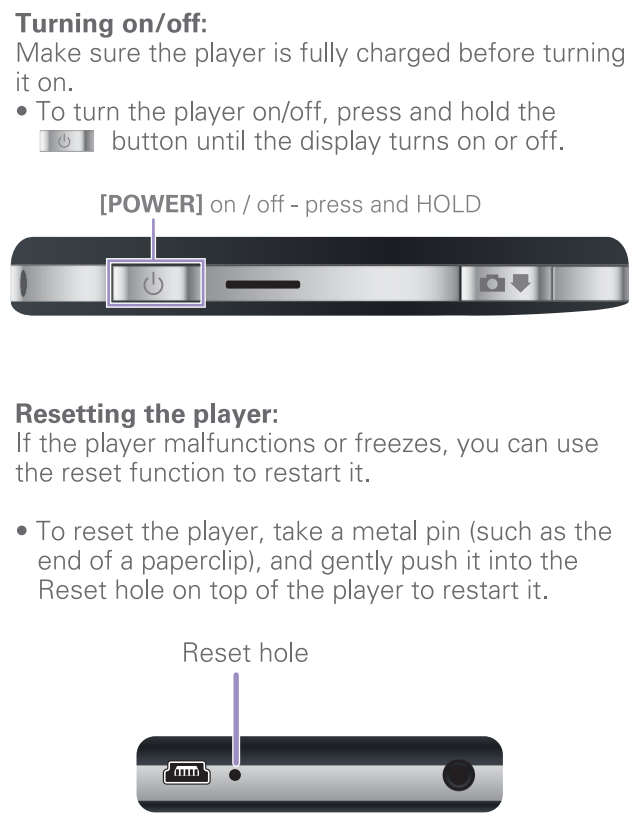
**Turning on/off**:
Make sure the player is fully charged before turning it on.
• To turn the player on/off, press and hold the button until the display turns on or off.

**[POWER]** on / off - press and HOLD

**Resetting the player**:
If the player malfunctions or freezes, you can use the reset function to restart it.

• To reset the player, take a metal pin (such as the end of a paperclip), and gently push it into the Reset hole on top of the player to restart it.

Reset hole